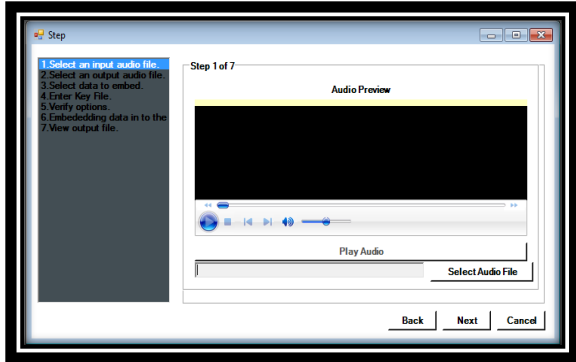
Step

1.Select an input audio file.
2.Select an output audio file.
3.Select data to embed.
4.Enter Key File.
5.Verify options.
6.Embededding data in to the
7.View output file.

Step 1 of 7

Audio Preview

Play Audio

Select Audio File

Back

Next

Cancel